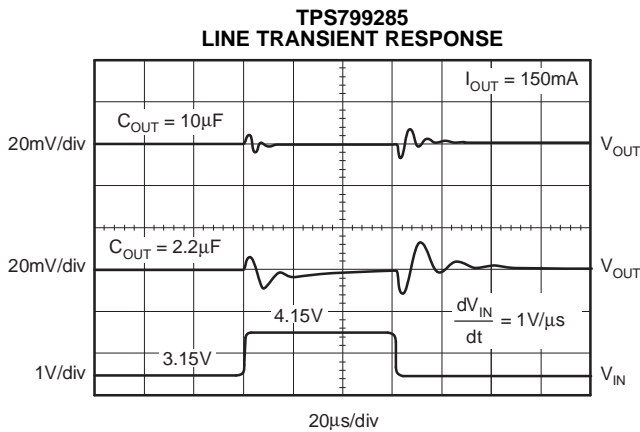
TPS799285
LINE TRANSIENT RESPONSE

$I_{OUT}$ = 150mA

$C_{OUT}$ = 10μF

20mV/div

$V_{OUT}$

$C_{OUT}$ = 2.2μF

20mV/div

$V_{OUT}$

4.15V

$\frac{dV_{IN}}{dt}$ = 1V/μs

3.15V

1V/div

$V_{IN}$

20μs/div